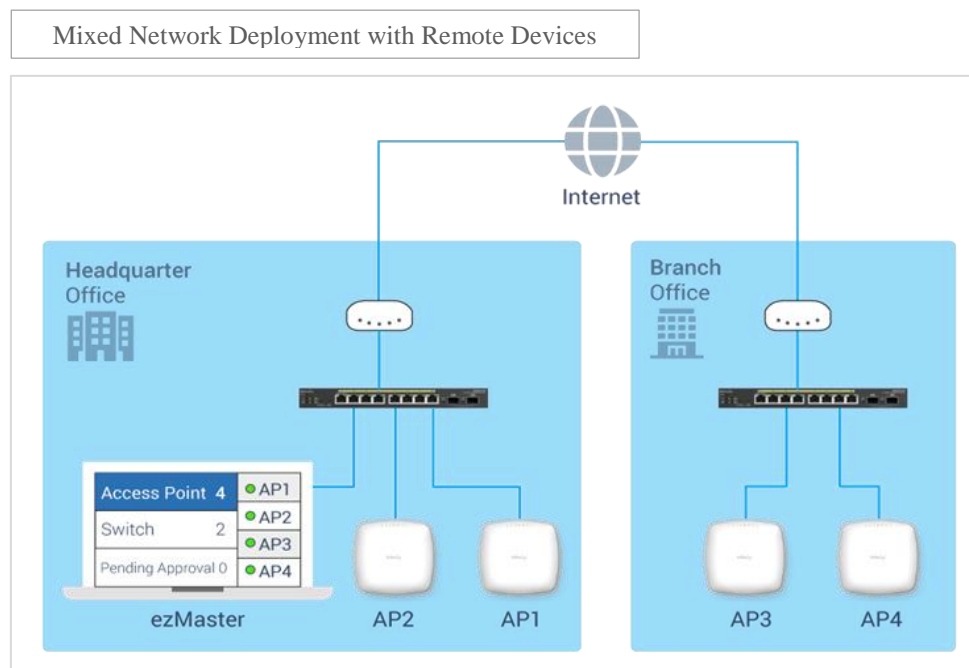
Mixed Network Deployment with Remote Devices

Internet

Headquarter Office

Branch Office

| Access Point 4 | AP1 |
|---|---|
| Switch 2 | AP2 |
| | AP3 |
| Pending Approval 0 | AP4 |

ezMaster

AP2

AP1

AP3

AP4